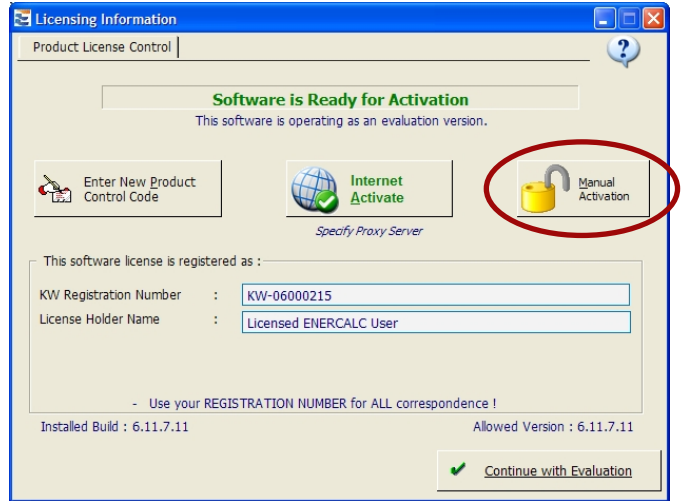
Licensing Information

Product License Control

?

Software is Ready for Activation

This software is operating as an evaluation version.

Enter New Product Control Code

Internet Activate

Manual Activation

Specify Proxy Server

This software license is registered as :

KW Registration Number : KW-06000215

License Holder Name : Licensed ENERCALC User

- Use your REGISTRATION NUMBER for ALL correspondence !

Installed Build : 6.11.7.11

Allowed Version : 6.11.7.11

Continue with Evaluation